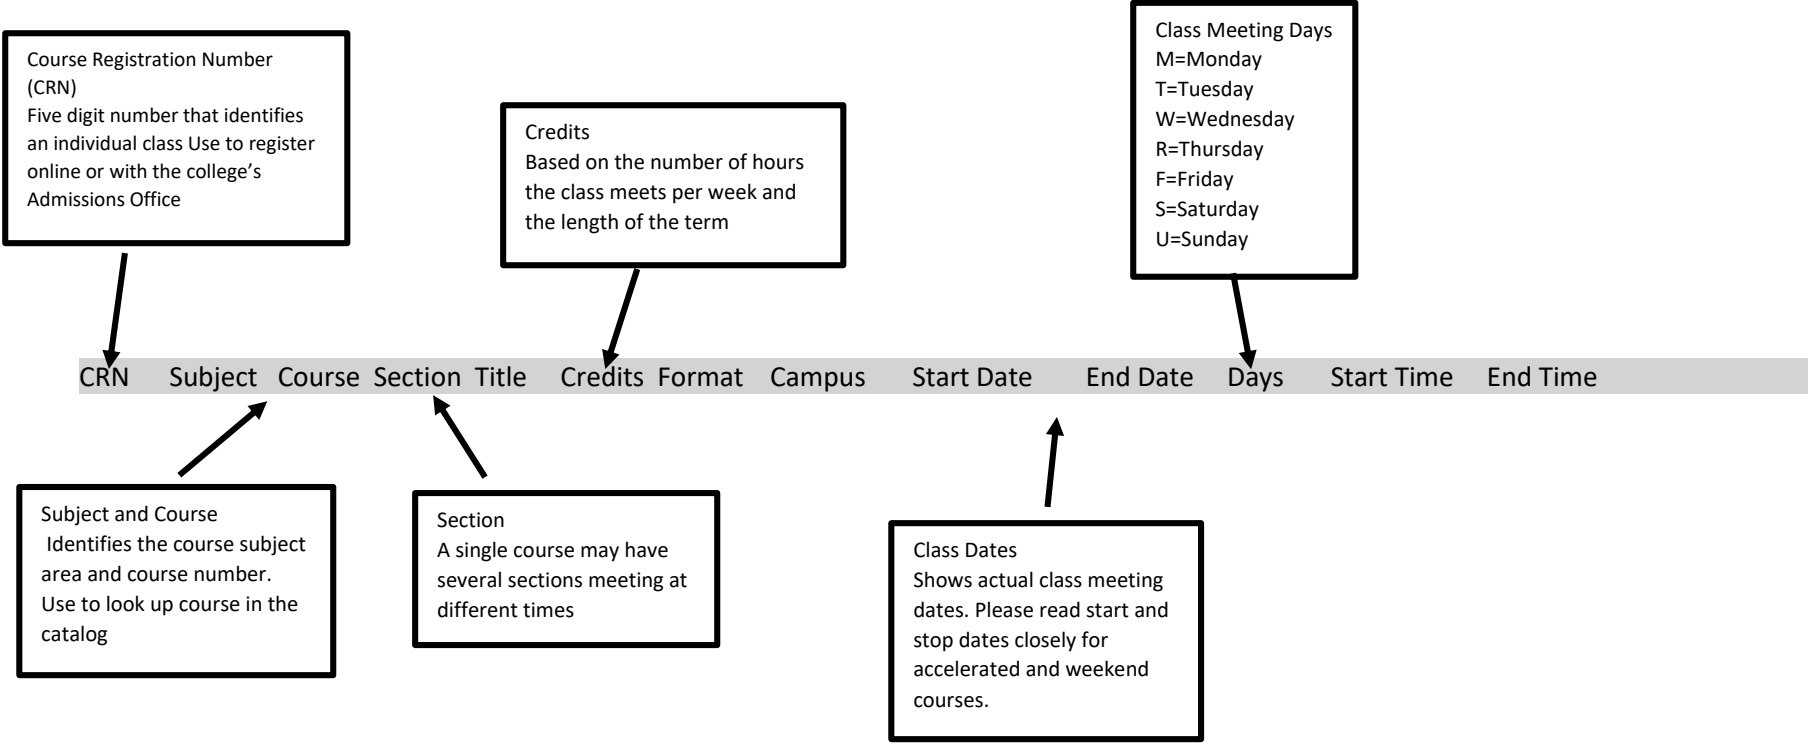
Course Registration Number (CRN)
Five digit number that identifies an individual class Use to register online or with the college's Admissions Office

Credits
Based on the number of hours the class meets per week and the length of the term

Class Meeting Days
M=Monday
T=Tuesday
W=Wednesday
R=Thursday
F=Friday
S=Saturday
U=Sunday

CRN Subject Course Section Title Credits Format Campus Start Date End Date Days Start Time End Time

Subject and Course
Identifies the course subject area and course number. Use to look up course in the catalog

Section
A single course may have several sections meeting at different times

Class Dates
Shows actual class meeting dates. Please read start and stop dates closely for accelerated and weekend courses.